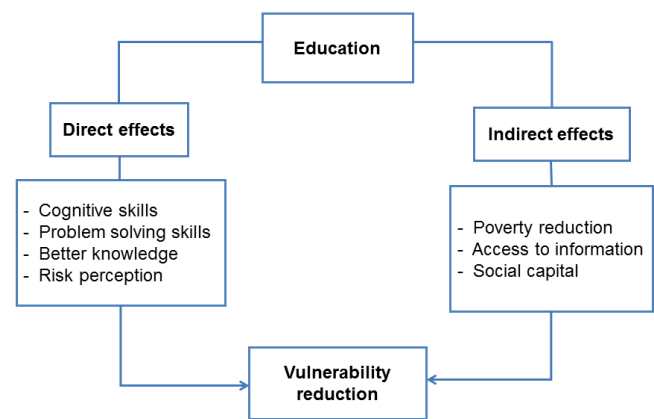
Education

Direct effects

- Cognitive skills
- Problem solving skills
- Better knowledge
- Risk perception

Indirect effects

- Poverty reduction
- Access to information
- Social capital

Vulnerability reduction